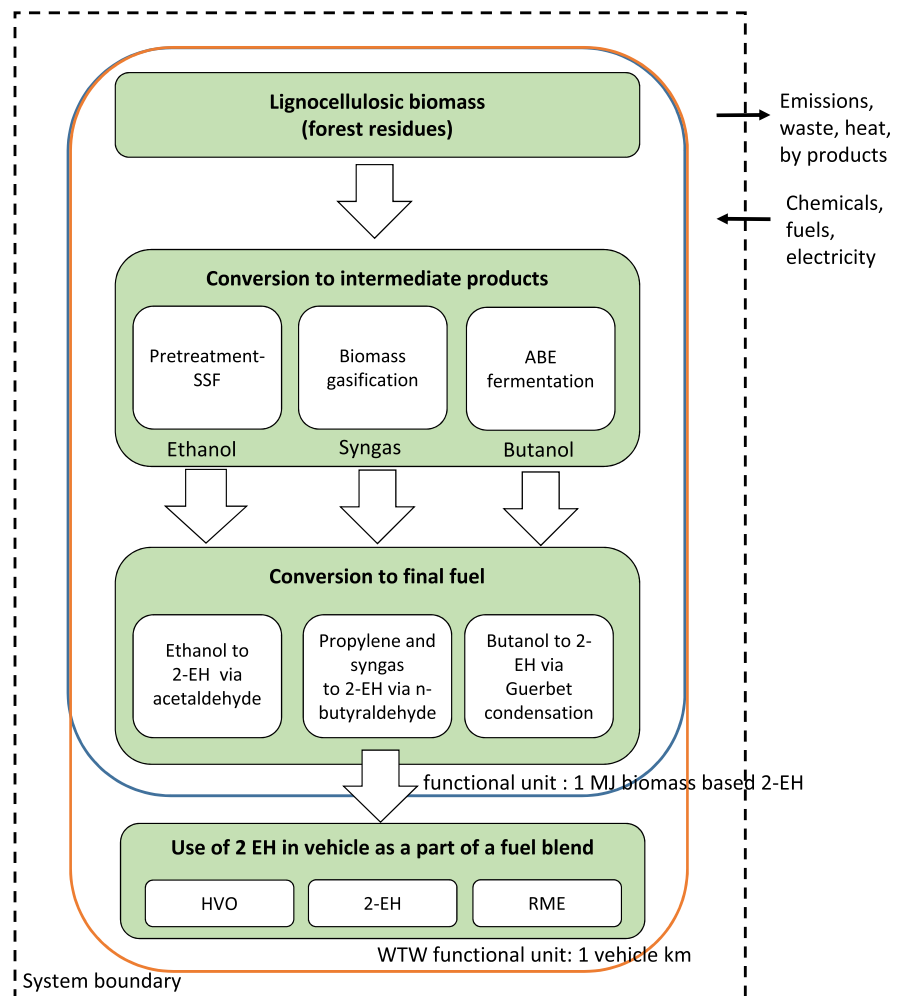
Lignocellulosic biomass
(forest residues)

Emissions, waste, heat, by products

Chemicals, fuels, electricity

Conversion to intermediate products

Pretreatment-SSF

Biomass gasification

ABE fermentation

Ethanol

Syngas

Butanol

Conversion to final fuel

Ethanol to 2-EH via acetaldehyde

Propylene and syngas to 2-EH via n-butyraldehyde

Butanol to 2-EH via Guerbet condensation

functional unit : 1 MJ biomass based 2-EH

Use of 2 EH in vehicle as a part of a fuel blend

HVO

2-EH

RME

WTW functional unit: 1 vehicle km

System boundary